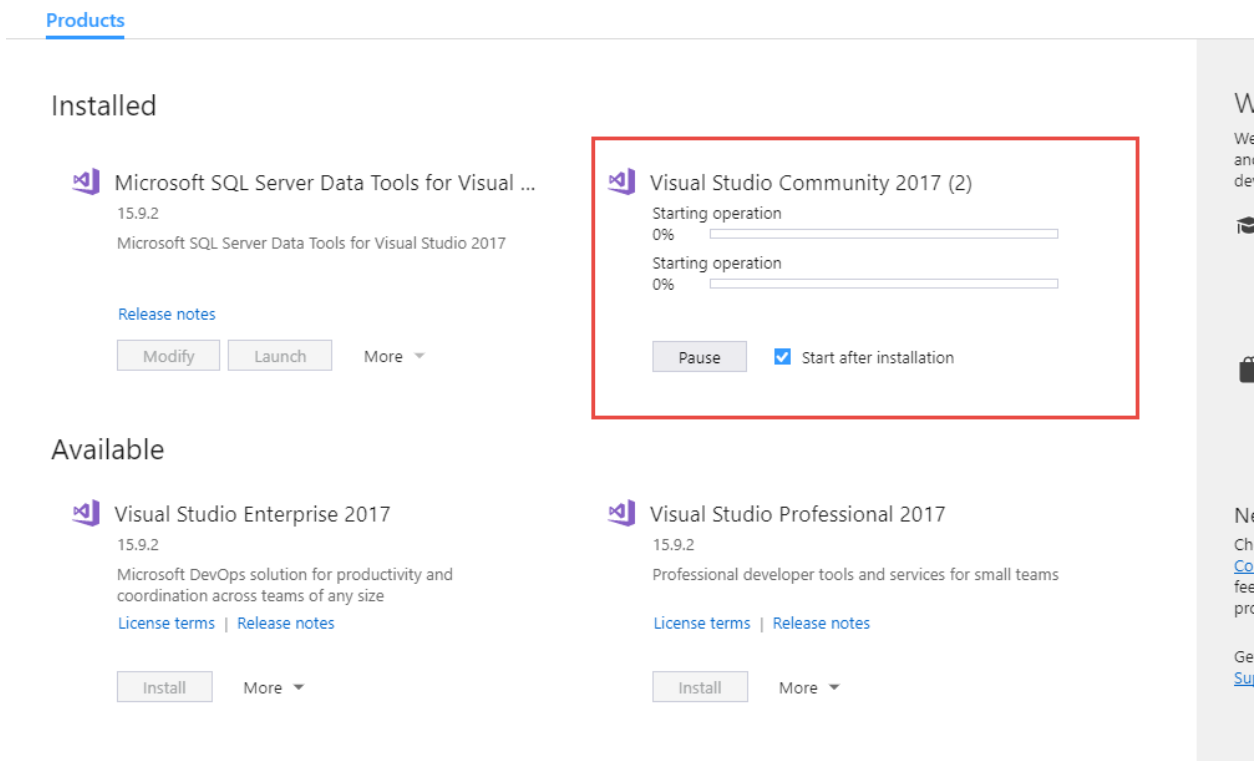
Products

Installed

Microsoft SQL Server Data Tools for Visual ...
15.9.2
Microsoft SQL Server Data Tools for Visual Studio 2017

Release notes

Modify Launch More

Visual Studio Community 2017 (2)
Starting operation
0%
Starting operation
0%

Pause Start after installation

Available

Visual Studio Enterprise 2017
15.9.2
Microsoft DevOps solution for productivity and coordination across teams of any size
License terms | Release notes

Install More

Visual Studio Professional 2017
15.9.2
Professional developer tools and services for small teams
License terms | Release notes

Install More

W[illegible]
We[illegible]
an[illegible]
de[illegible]

Ne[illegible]
Ch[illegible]
Co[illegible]
fee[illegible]
pro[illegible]

Ge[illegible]
Su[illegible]